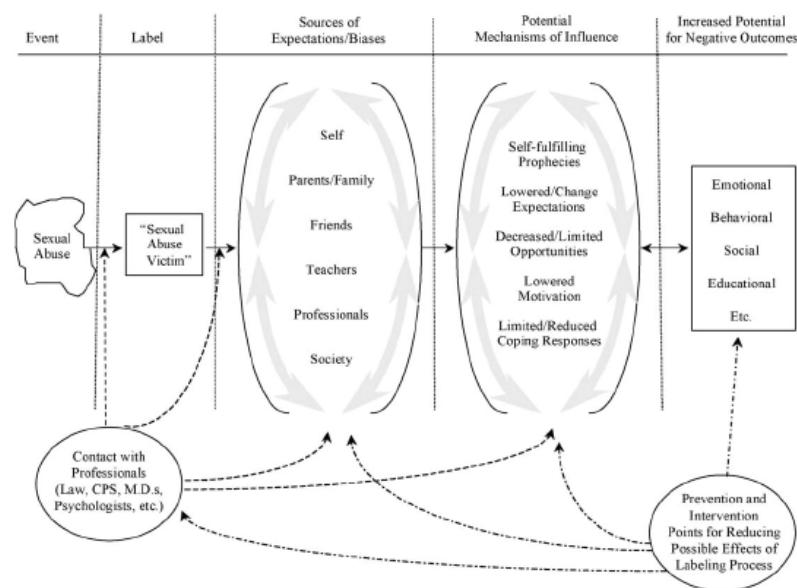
Event

Label

Sources of Expectations/Biases

Potential Mechanisms of Influence

Increased Potential for Negative Outcomes

Sexual Abuse

"Sexual Abuse Victim"

Self

Parents/Family

Friends

Teachers

Professionals

Society

Self-fulfilling Prophecies

Lowered/Change Expectations

Decreased/Limited Opportunities

Lowered Motivation

Limited/Reduced Coping Responses

Emotional

Behavioral

Social

Educational

Etc.

Contact with Professionals (Law, CPS, M.D.s, Psychologists, etc.)

Prevention and Intervention Points for Reducing Possible Effects of Labeling Process